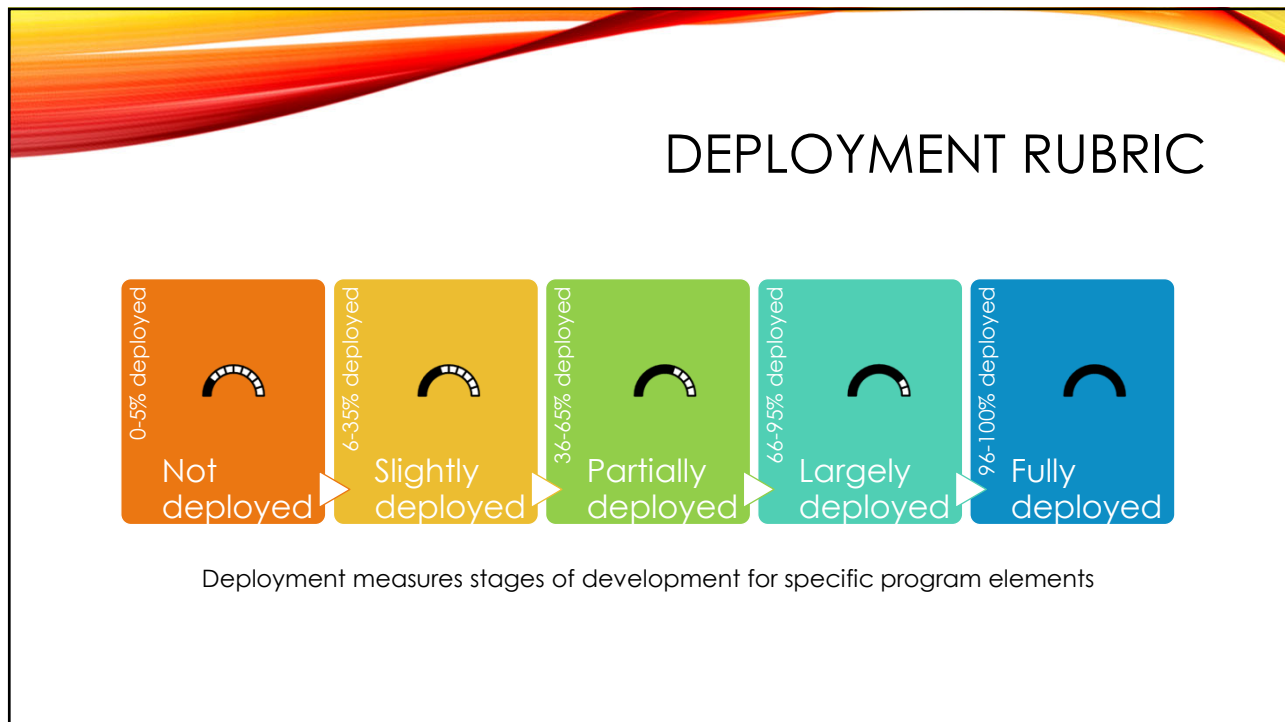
DEPLOYMENT RUBRIC

0-5% deployed

Not deployed

6-35% deployed

Slightly deployed

36-65% deployed

Partially deployed

66-95% deployed

Largely deployed

96-100% deployed

Fully deployed

Deployment measures stages of development for specific program elements